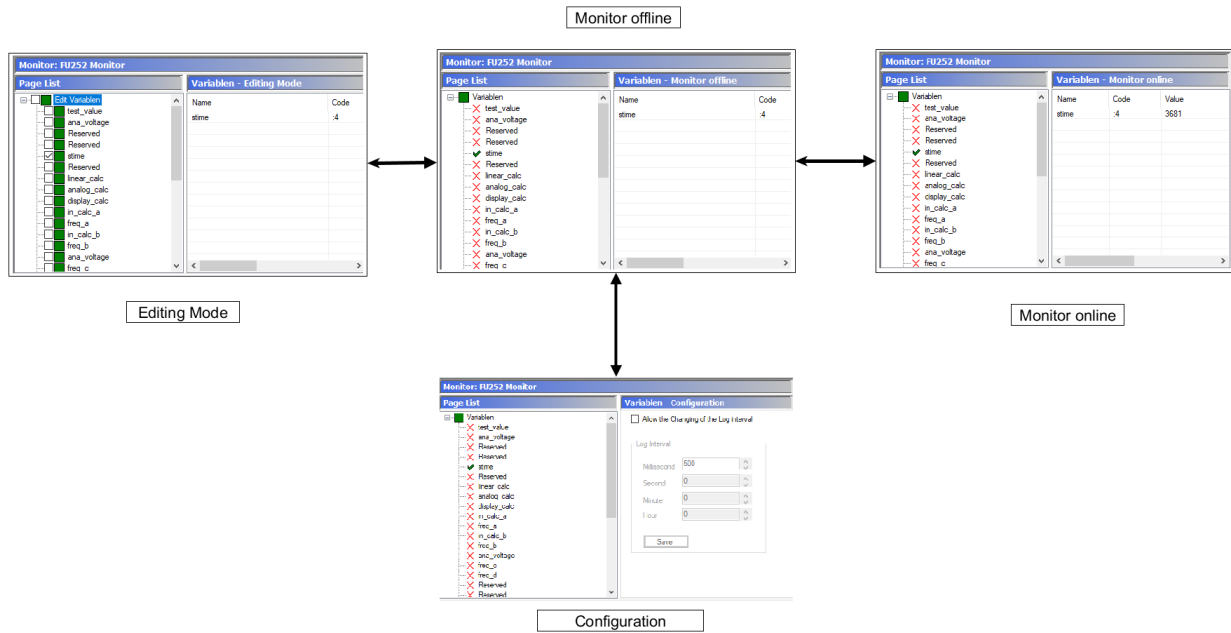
Monitor offline

Monitor: FU252 Monitor

Page List

Edit Variablen
test_value
ana_voltage
Reserved
Reserved
stime
Reserved
linear_calc
analog_calc
display_calc
in_calc_a
freq_a
in_calc_b
freq_b
ana_voltage
freq_c

Variablen - Editing Mode

| Name | Code |
|---|---|
| stime | :4 |

Editing Mode

Monitor: FU252 Monitor

Page List

Variablen
test_value
ana_voltage
Reserved
Reserved
stime
Reserved
linear_calc
analog_calc
display_calc
in_calc_a
freq_a
in_calc_b
freq_b
ana_voltage
freq_c

Variablen - Monitor offline

| Name | Code |
|---|---|
| stime | :4 |

Monitor: FU252 Monitor

Page List

Variablen
test_value
ana_voltage
Reserved
Reserved
stime
Reserved
linear_calc
analog_calc
display_calc
in_calc_a
freq_a
in_calc_b
freq_b
ana_voltage
freq_c

Variablen - Monitor online

| Name | Code | Value |
|---|---|---|
| stime | :4 | 3681 |

Monitor online

Monitor: FU252 Monitor

Page List

Variablen
test_value
ana_voltage
Reserved
Reserved
stime
Reserved
linear_calc
analog_calc
display_calc
in_calc_a
freq_a
in_calc_b
freq_b
ana_voltage
freq_c
freq_d
Reserved
Reserved

Variablen Configuration

Allow the Changing of the Log Interval

Log Interval

Millisecond 500
Second 0
Minute 0
Hour 0

Save

Configuration